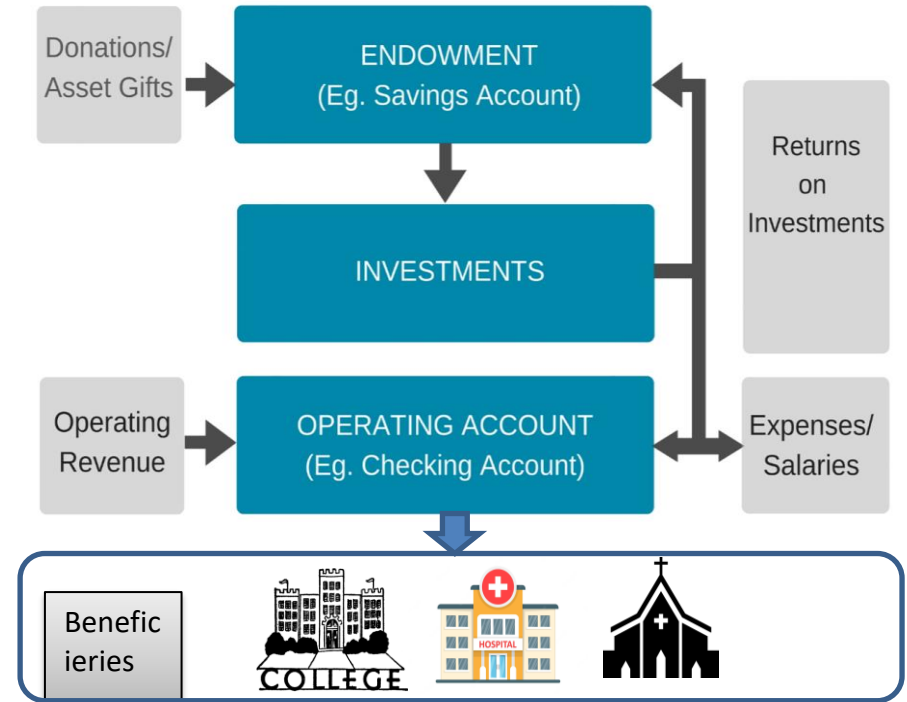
Donations/ Asset Gifts

ENDOWMENT
(Eg. Savings Account)

Returns on Investments

INVESTMENTS

Operating Revenue

OPERATING ACCOUNT
(Eg. Checking Account)

Expenses/ Salaries

Benefic ieries

COLLEGE

HOSPITAL